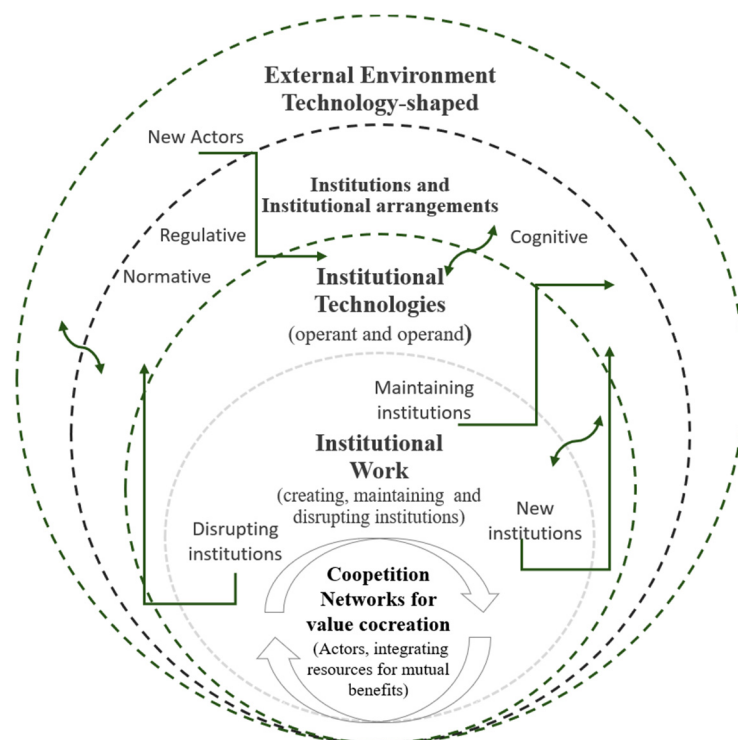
External Environment
Technology-shaped

New Actors

Institutions and
Institutional arrangements

Regulative

Cognitive

Normative

Institutional
Technologies
(operant and operand)

Maintaining
institutions

Institutional
Work
(creating, maintaining and
disrupting institutions)

Disrupting
institutions

New
institutions

Coopetition
Networks for
value cocreation
(Actors, integrating
resources for mutual
benefits)